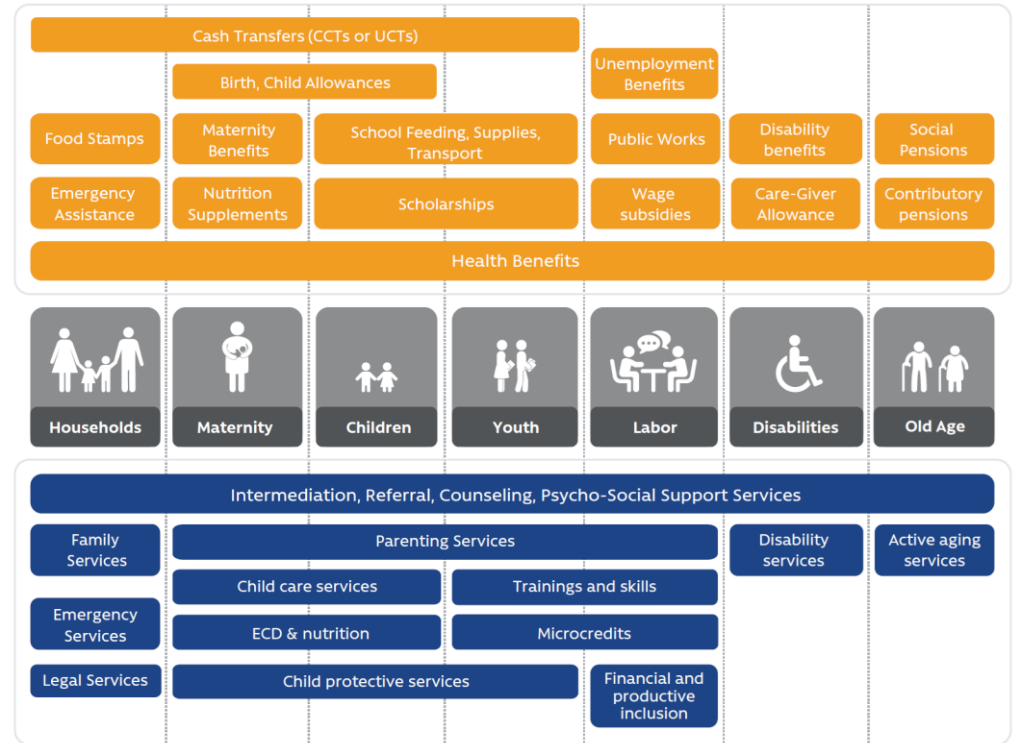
Cash Transfers (CCTs or UCTs)

Unemployment Benefits

Birth, Child Allowances

Food Stamps

Maternity Benefits

School Feeding, Supplies, Transport

Public Works

Disability benefits

Social Pensions

Emergency Assistance

Nutrition Supplements

Scholarships

Wage subsidies

Care-Giver Allowance

Contributory pensions

Health Benefits

Households

Maternity

Children

Youth

Labor

Disabilities

Old Age

Intermediation, Referral, Counseling, Psycho-Social Support Services

Family Services

Parenting Services

Disability services

Active aging services

Child care services

Trainings and skills

Emergency Services

ECD & nutrition

Microcredits

Legal Services

Child protective services

Financial and productive inclusion